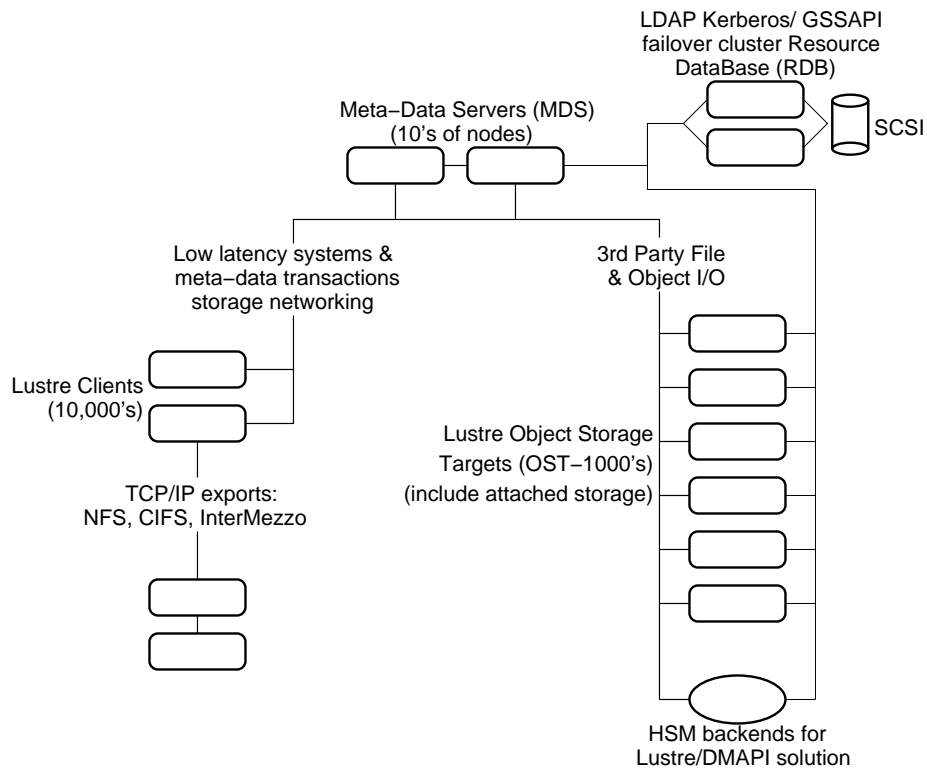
LDAP Kerberos/ GSSAPI failover cluster Resource DataBase (RDB)

SCSI

Meta−Data Servers (MDS) (10's of nodes)

Low latency systems & meta−data transactions storage networking

3rd Party File & Object I/O

Lustre Clients (10,000's)

Lustre Object Storage Targets (OST−1000's) (include attached storage)

TCP/IP exports: NFS, CIFS, InterMezzo

HSM backends for Lustre/DMAPI solution